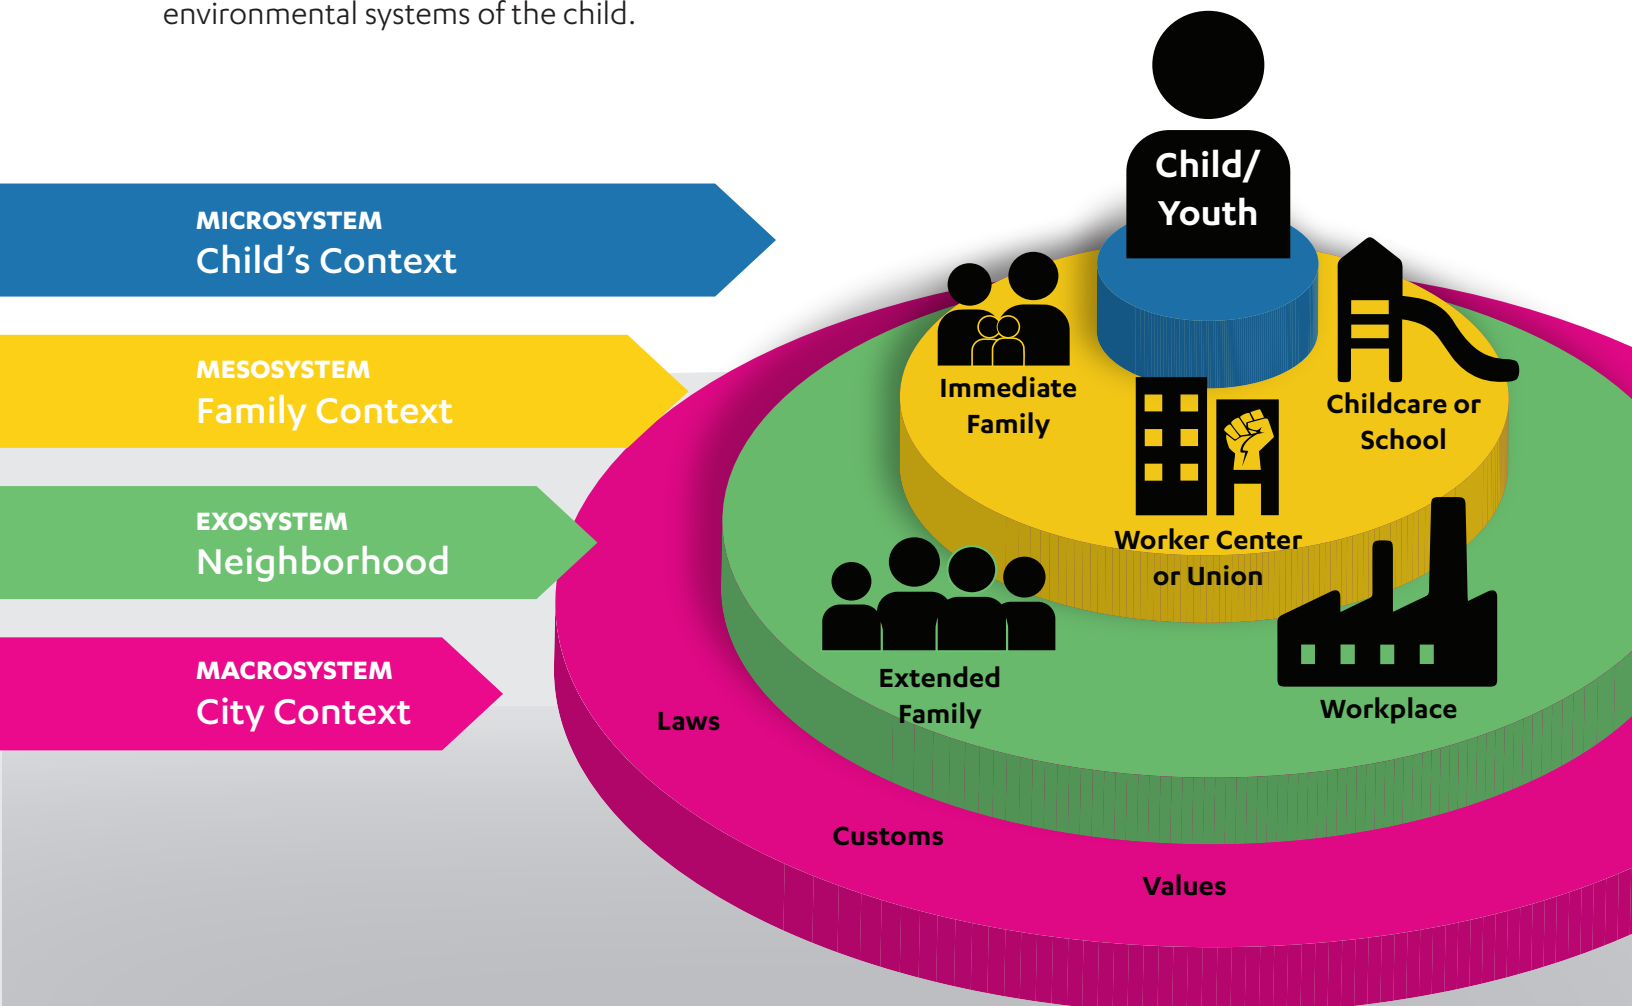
environmental systems of the child.

MICROSYSTEM
Child's Context

MESOSYSTEM
Family Context

EXOSYSTEM
Neighborhood

MACROSYSTEM
City Context

Child/ Youth

Immediate Family

Childcare or School

Worker Center or Union

Extended Family

Workplace

Laws

Customs

Values